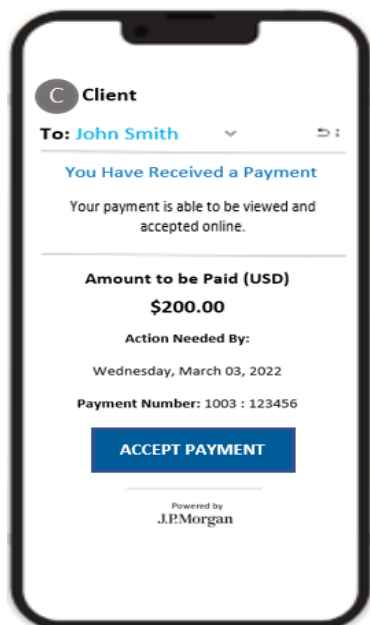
C Client

To: John Smith

You Have Received a Payment

Your payment is able to be viewed and accepted online.

Amount to be Paid (USD)

$200.00

Action Needed By:

Wednesday, March 03, 2022

Payment Number: 1003 : 123456

ACCEPT PAYMENT

Powered by
J.P.Morgan